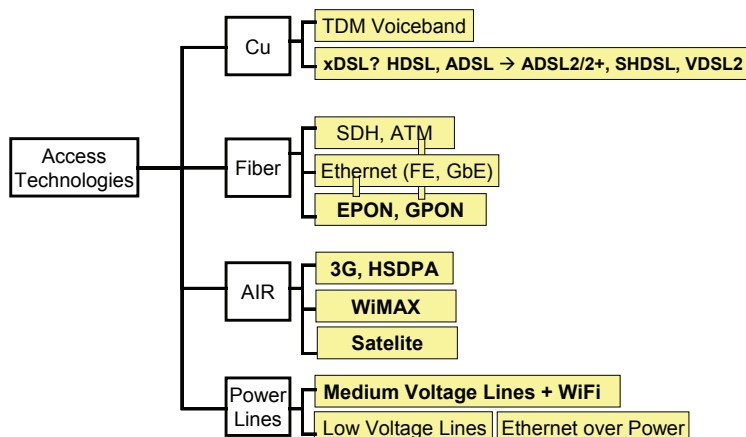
Access Technologies

Cu
TDM Voiceband
xDSL? HDSL, ADSL → ADSL2/2+, SHDSL, VDSL2

Fiber
SDH, ATM
Ethernet (FE, GbE)
EPON, GPON

AIR
3G, HSDPA
WiMAX
Satelite

Power Lines
Medium Voltage Lines + WiFi
Low Voltage Lines
Ethernet over Power